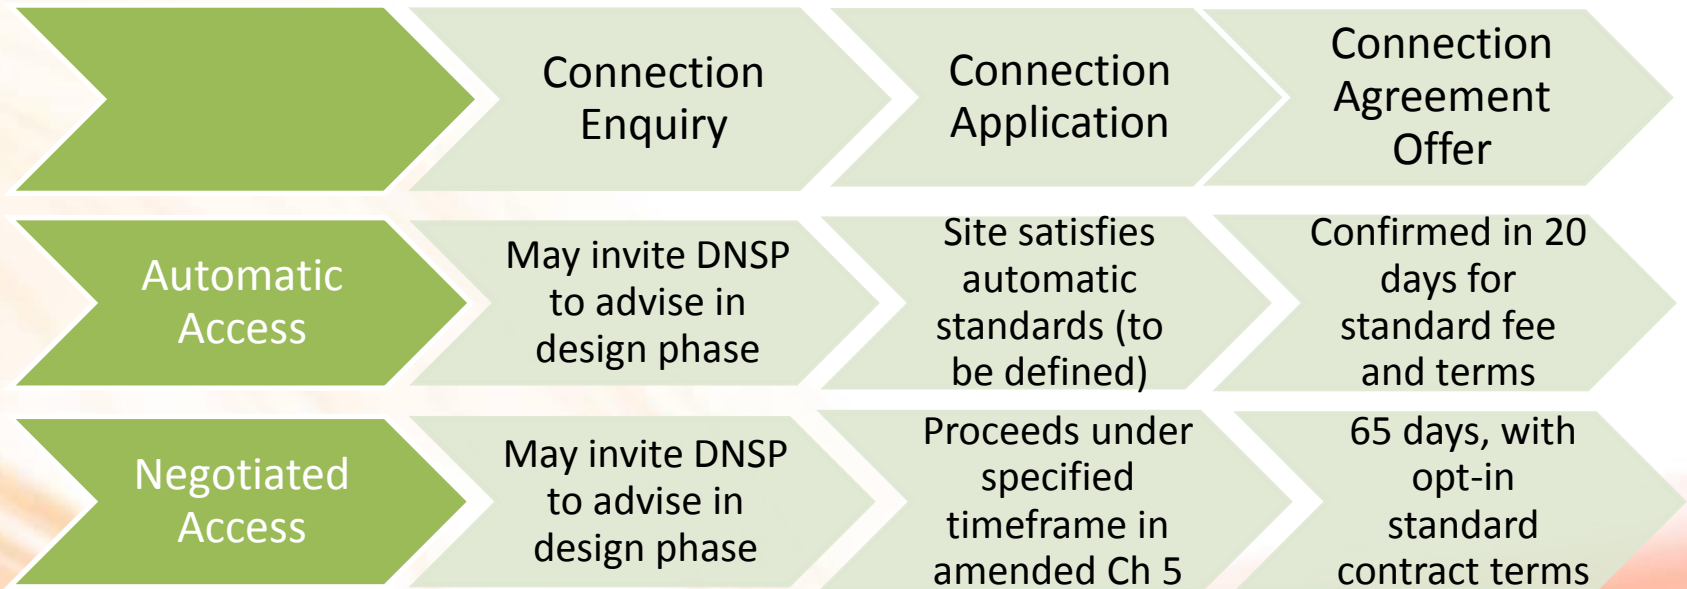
Connection Enquiry

Connection Application

Connection Agreement Offer

Automatic Access

May invite DNSP to advise in design phase

Site satisfies automatic standards (to be defined)

Confirmed in 20 days for standard fee and terms

Negotiated Access

May invite DNSP to advise in design phase

Proceeds under specified timeframe in amended Ch 5

65 days, with opt-in standard contract terms